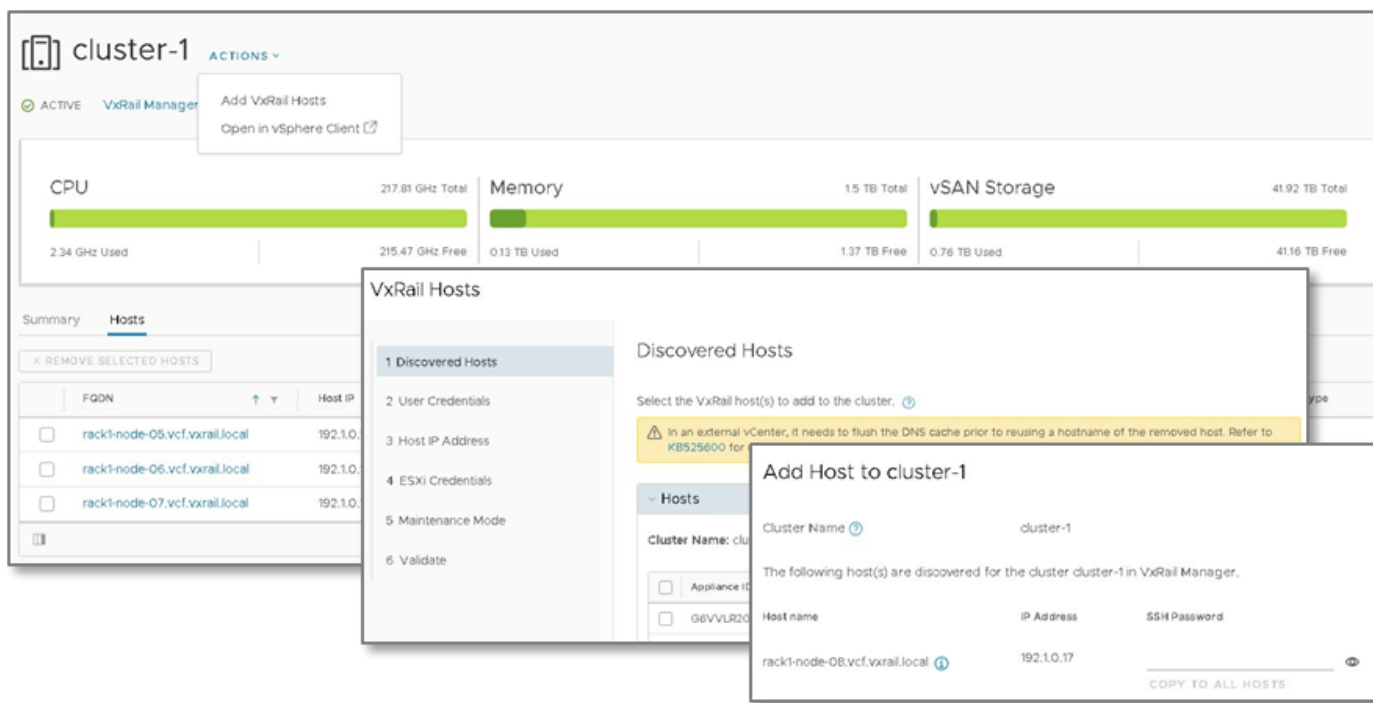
cluster-1 ACTIONS

ACTIVE VxRail Manager

Add VxRail Hosts
Open in vSphere Client

CPU 217.81 GHz Total
2.34 GHz Used 215.47 GHz Free

Memory 1.5 TB Total
0.13 TB Used 1.37 TB Free

vSAN Storage 41.92 TB Total
0.76 TB Used 41.16 TB Free

Summary Hosts

× REMOVE SELECTED HOSTS

| | FQDN | Host IP |
|---|---|---|
| | rack1-node-05.vcf.vxrail.local | 192.1.0. |
| | rack1-node-06.vcf.vxrail.local | 192.1.0. |
| | rack1-node-07.vcf.vxrail.local | 192.1.0. |

VxRail Hosts

1 Discovered Hosts
2 User Credentials
3 Host IP Address
4 ESXi Credentials
5 Maintenance Mode
6 Validate

Discovered Hosts

Select the VxRail host(s) to add to the cluster.

In an external vCenter, it needs to flush the DNS cache prior to reusing a hostname of the removed host. Refer to KB525600 for

Hosts

Cluster Name: clu

Appliance I

G6VVLR20

ype

Add Host to cluster-1

Cluster Name cluster-1

The following host(s) are discovered for the cluster cluster-1 in VxRail Manager.

| Host name | IP Address | SSH Password |
|---|---|---|
| rack1-node-08.vcf.vxrail.local | 192.1.0.17 | |

COPY TO ALL HOSTS